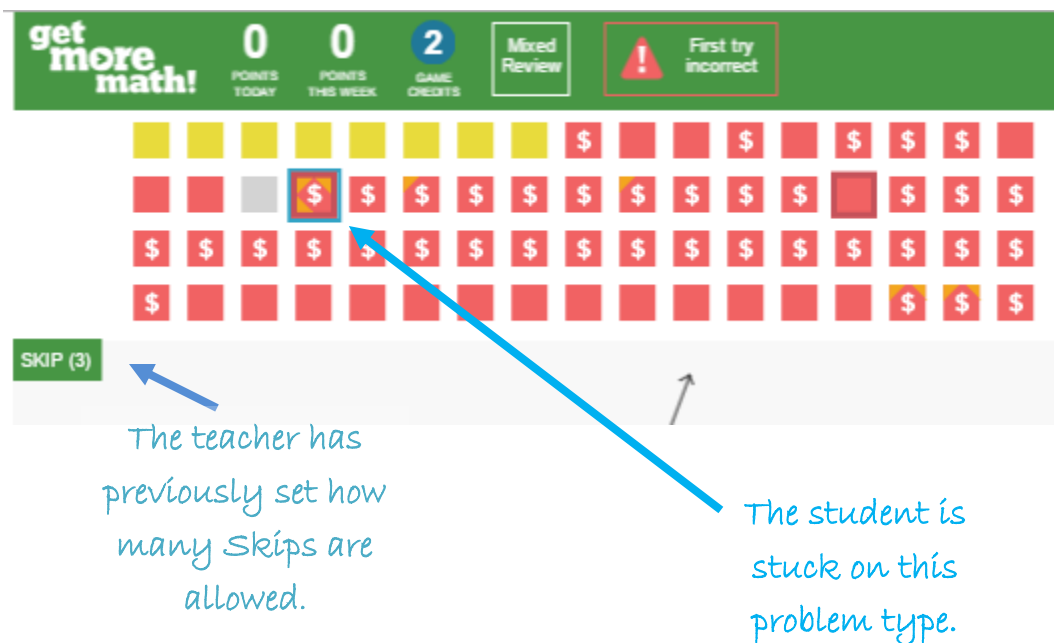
get more math!

0 POINTS TODAY

0 POINTS THIS WEEK

2 GAME CREDITS

Mixed Review

First try incorrect

$ $ $ $ $ $ $ $ $ $ $ $ $ $ $ $ $ $ $ $ $ $ $ $ $ $ $ $ $ $ $ $ $ $ $ $ $ $

SKIP (3)

The teacher has previously set how many Skips are allowed.

The student is stuck on this problem type.